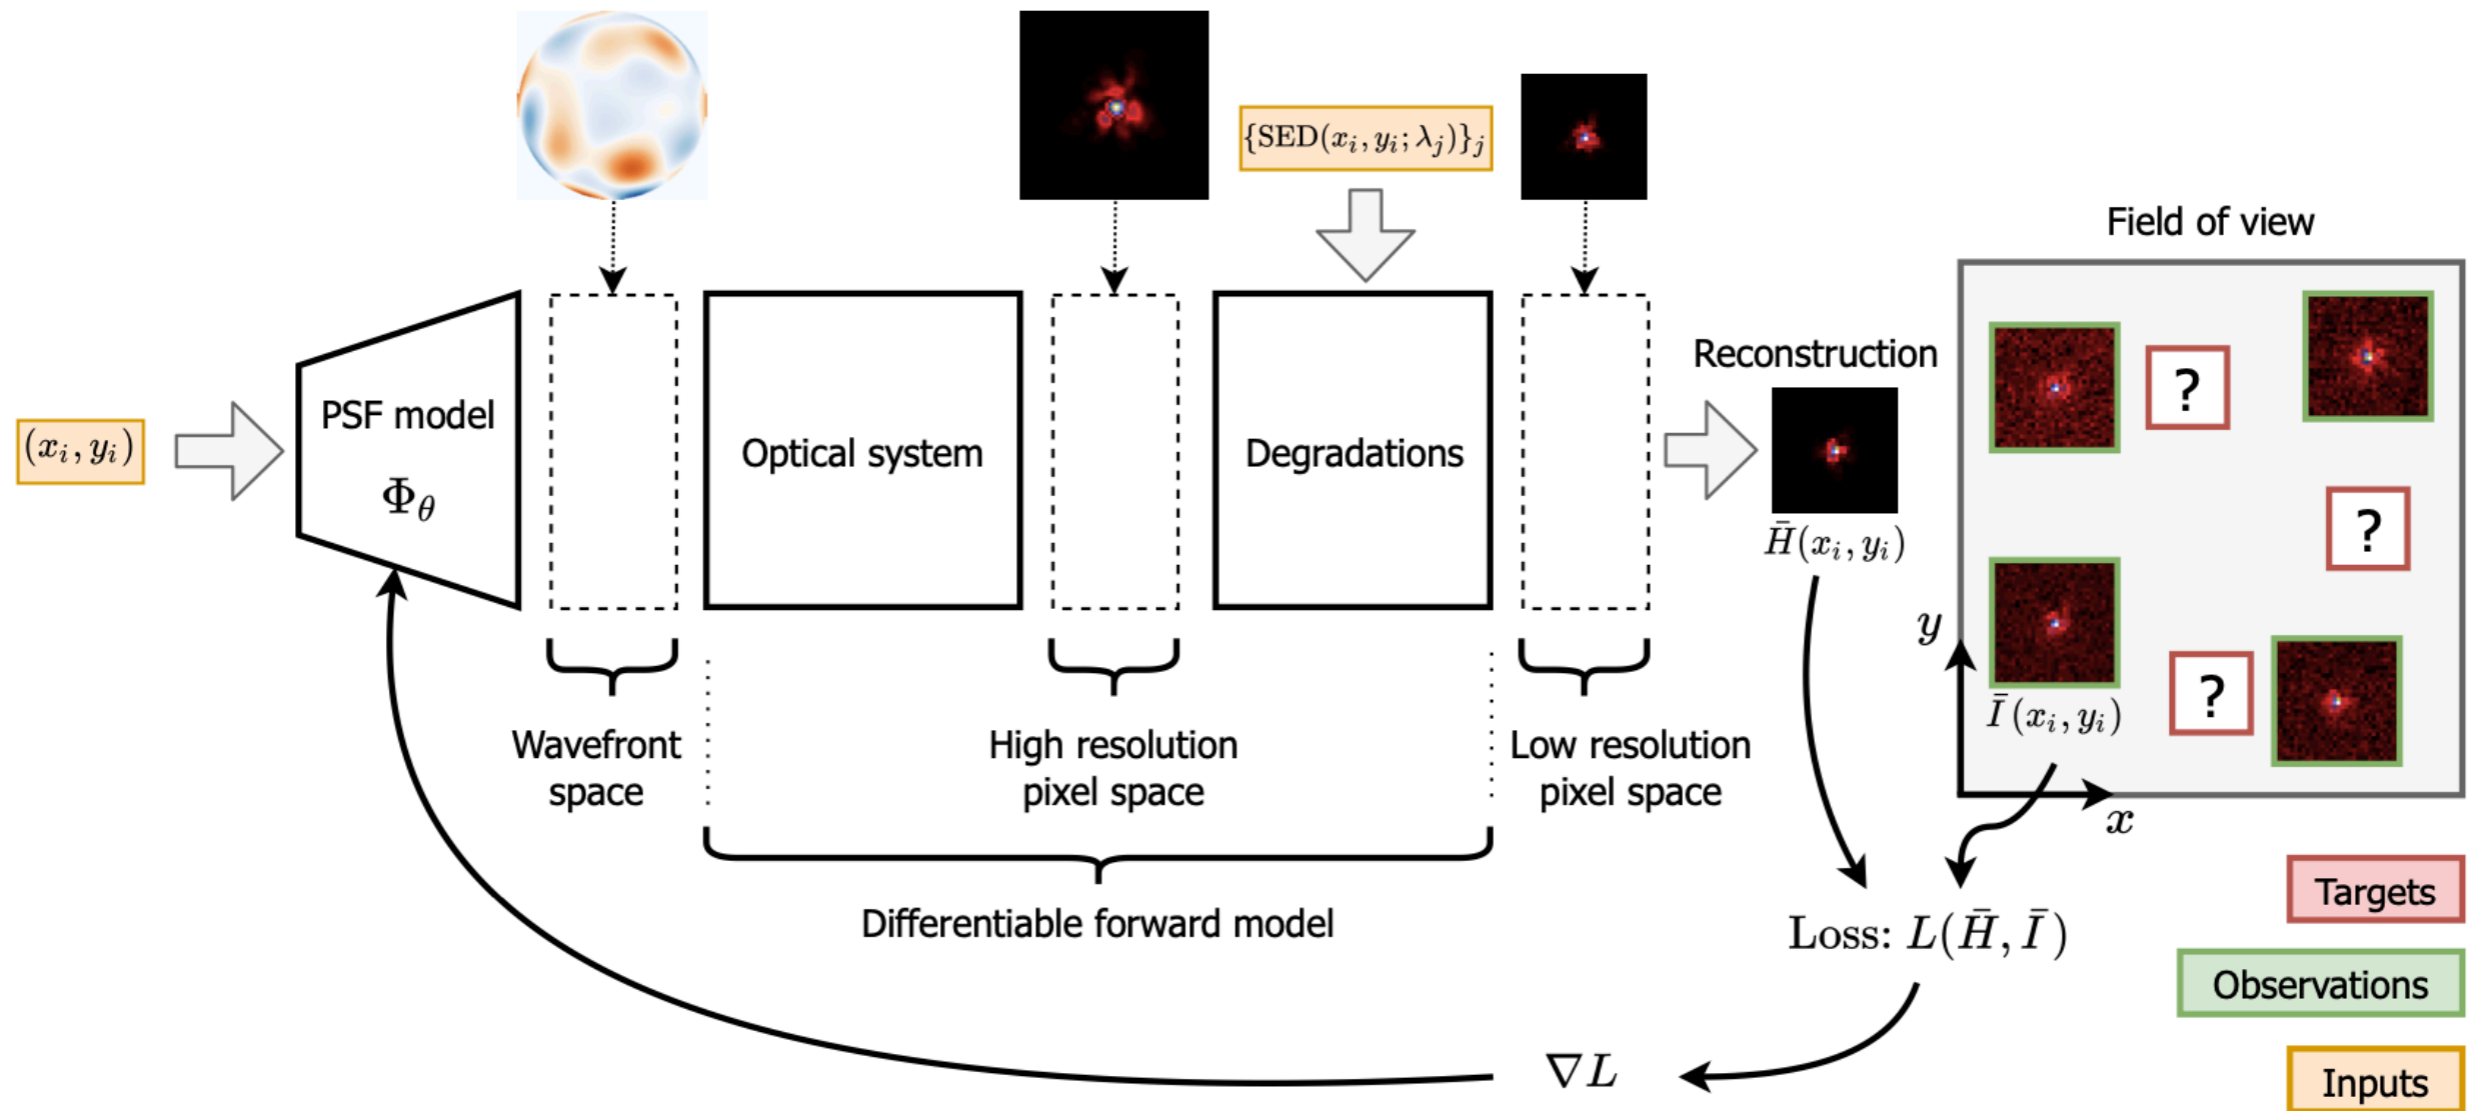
$\{\text{SED}(x_i, y_i; \lambda_j)\}_j$

Field of view

$(x_i, y_i)$

PSF model

$\Phi_\theta$

Optical system

Degradations

Reconstruction

$\bar{H}(x_i, y_i)$

?

?

?

$y$

$\bar{I}(x_i, y_i)$

$x$

Wavefront space

High resolution pixel space

Low resolution pixel space

Differentiable forward model

Loss: $L(\bar{H}, \bar{I})$

$\nabla L$

Targets

Observations

Inputs